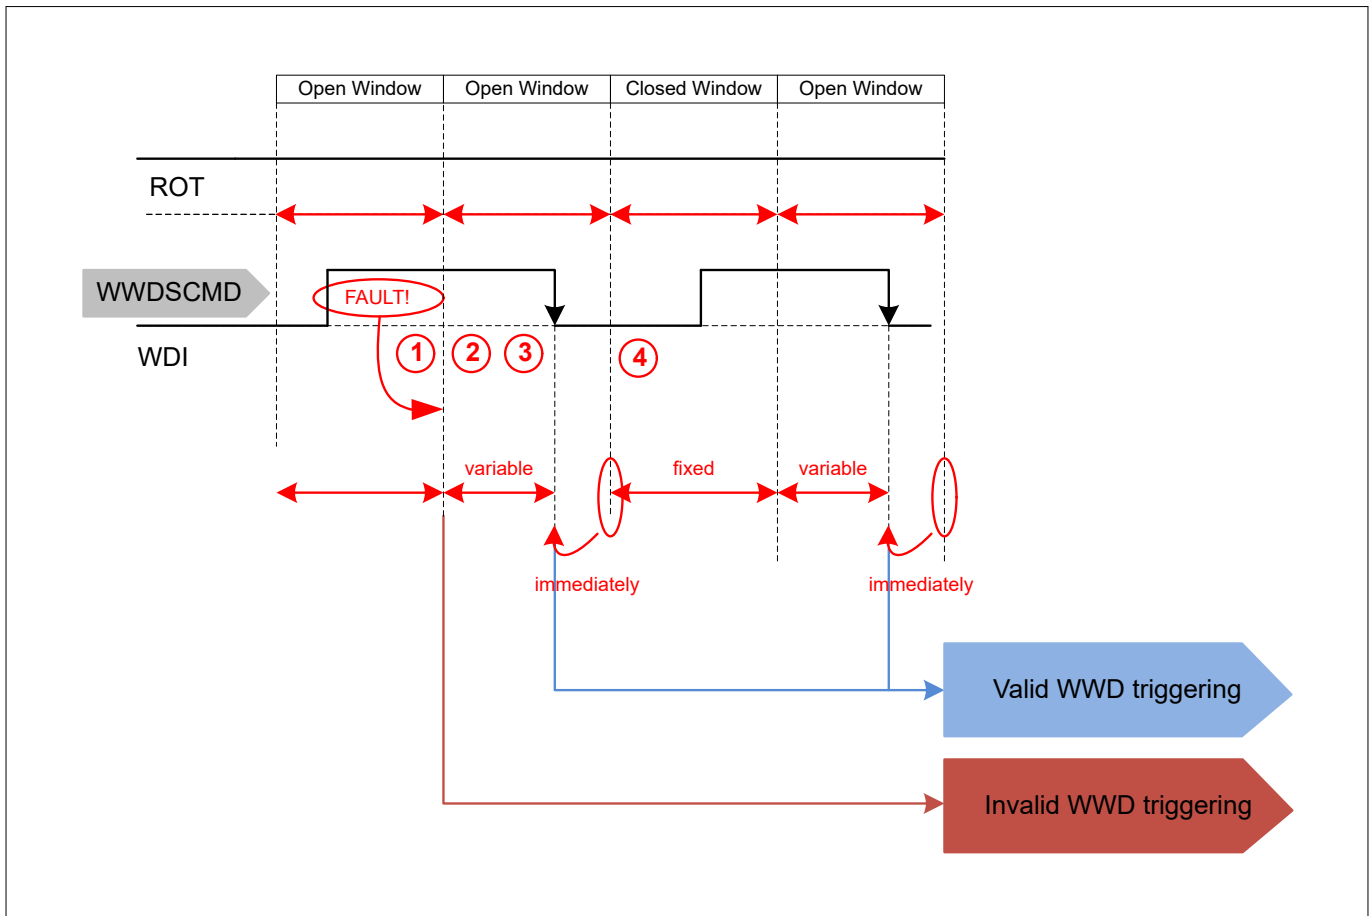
| Open Window | Open Window | Closed Window | Open Window |
|---|---|---|---|

ROT

WWDSCMD

FAULT!

WDI

1 2 3

4

variable

fixed

variable

immediately

immediately

Valid WWD triggering

Invalid WWD triggering